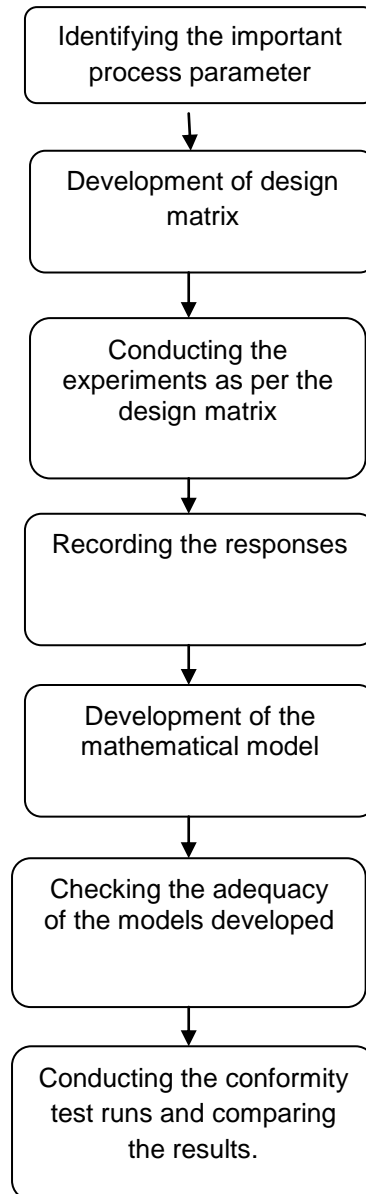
Identifying the important process parameter

Development of design matrix

Conducting the experiments as per the design matrix

Recording the responses

Development of the mathematical model

Checking the adequacy of the models developed

Conducting the conformity test runs and comparing the results.